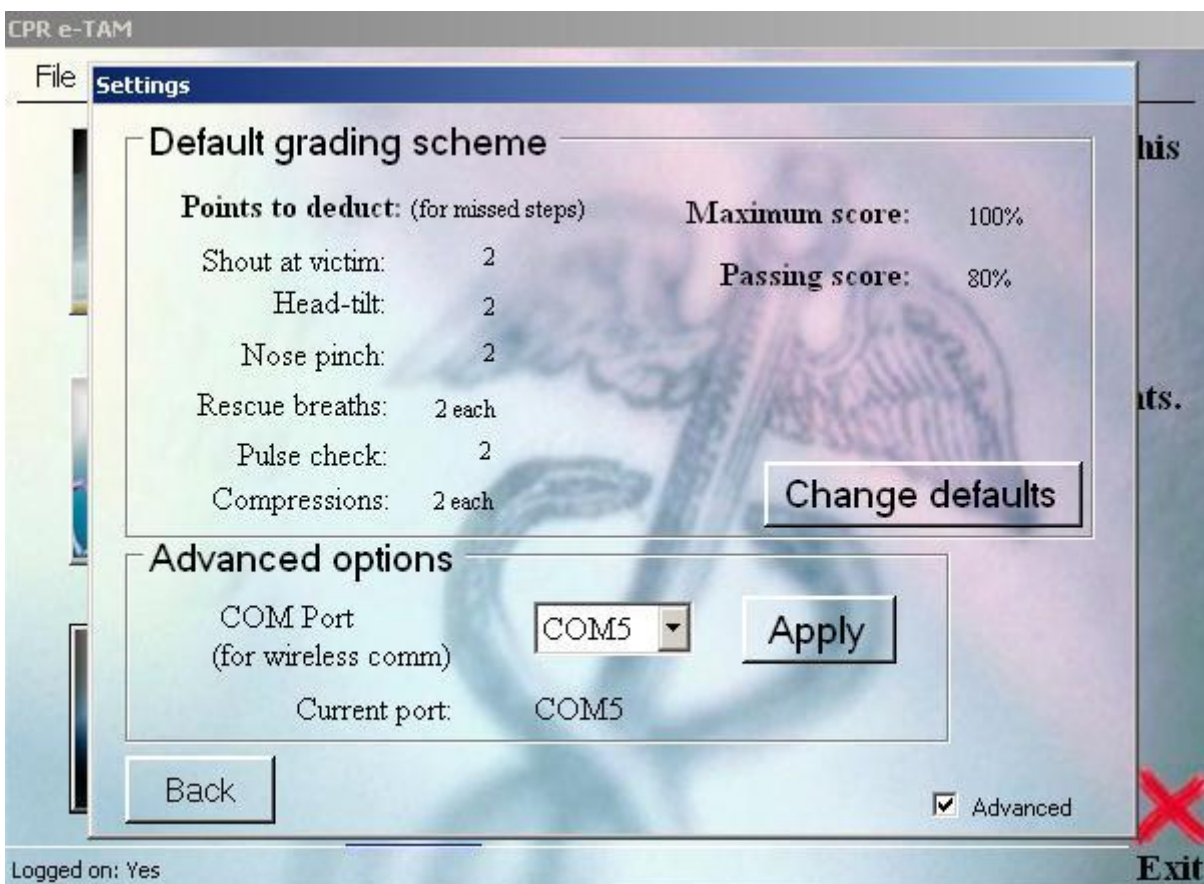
CPR e-TAM

File

Settings

Default grading scheme

Points to deduct: (for missed steps)

Shout at victim: 2

Head-tilt: 2

Nose pinch: 2

Rescue breaths: 2 each

Pulse check: 2

Compressions: 2 each

Maximum score: 100%

Passing score: 80%

Change defaults

Advanced options

COM Port (for wireless comm)

COM5

Apply

Current port: COM5

Back

Advanced

his

nts.

Exit

Logged on: Yes